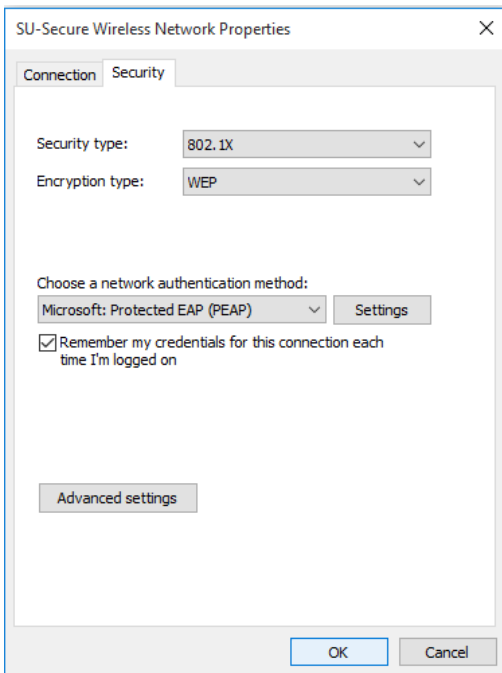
SU-Secure Wireless Network Properties

Connection Security

Security type: 802.1X

Encryption type: WEP

Choose a network authentication method:

Microsoft: Protected EAP (PEAP) Settings

Remember my credentials for this connection each time I'm logged on

Advanced settings

OK Cancel